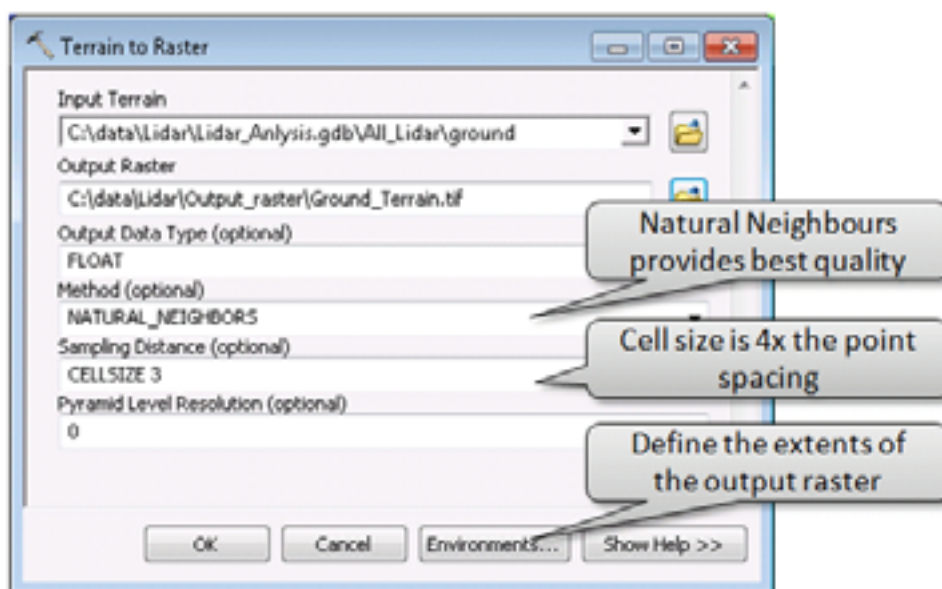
Terrain to Raster

Input Terrain
C:\data\Lidar\Lidar_Anlysis.gdb\All_Lidar\ground

Output Raster
C:\data\Lidar\Output_raster\Ground_Terrain.tif

Output Data Type (optional)
FLOAT

Method (optional)
NATURAL_NEIGHBORS

Sampling Distance (optional)
CELLSIZE 3

Pyramid Level Resolution (optional)
0

Natural Neighbours provides best quality

Cell size is 4x the point spacing

Define the extents of the output raster

OK
Cancel
Environments...
Show Help >>